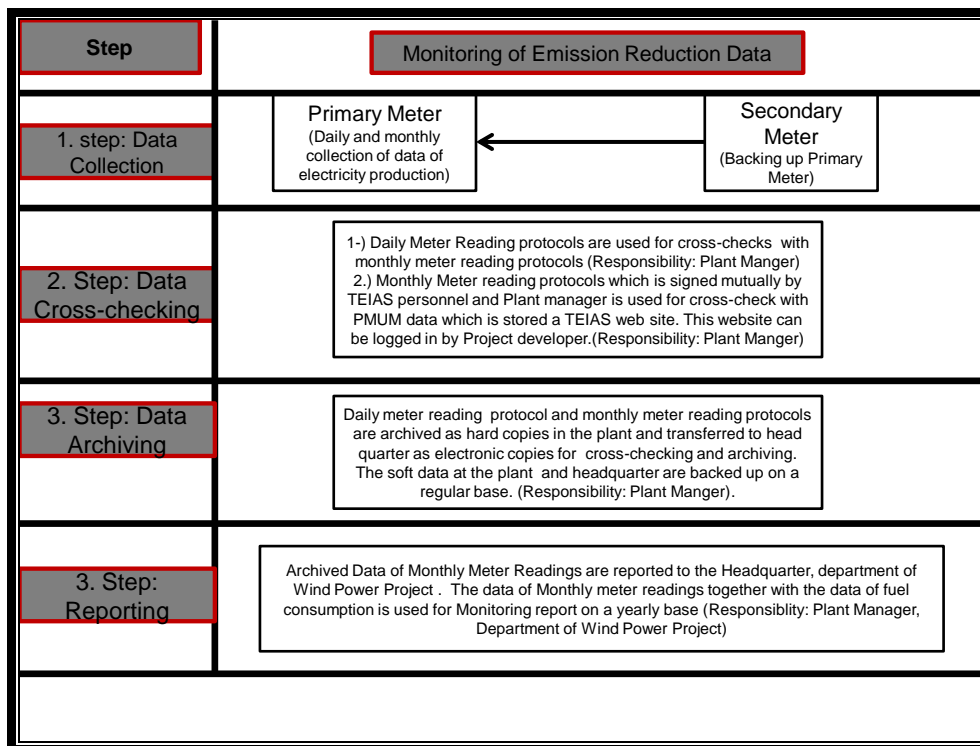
Step

Monitoring of Emission Reduction Data

1. step: Data Collection

Primary Meter
(Daily and monthly collection of data of electricity production)

Secondary Meter
(Backing up Primary Meter)

2. Step: Data Cross-checking

1-) Daily Meter Reading protocols are used for cross-checks with monthly meter reading protocols (Responsibility: Plant Manger)
2.) Monthly Meter reading protocols which is signed mutually by TEIAS personnel and Plant manager is used for cross-check with PMUM data which is stored a TEIAS web site. This website can be logged in by Project developer.(Responsibility: Plant Manger)

3. Step: Data Archiving

Daily meter reading protocol and monthly meter reading protocols are archived as hard copies in the plant and transferred to head quarter as electronic copies for cross-checking and archiving. The soft data at the plant and headquarter are backed up on a regular base. (Responsibility: Plant Manger).

3. Step: Reporting

Archived Data of Monthly Meter Readings are reported to the Headquarter, department of Wind Power Project . The data of Monthly meter readings together with the data of fuel consumption is used for Monitoring report on a yearly base (Responsiblity: Plant Manager, Department of Wind Power Project)